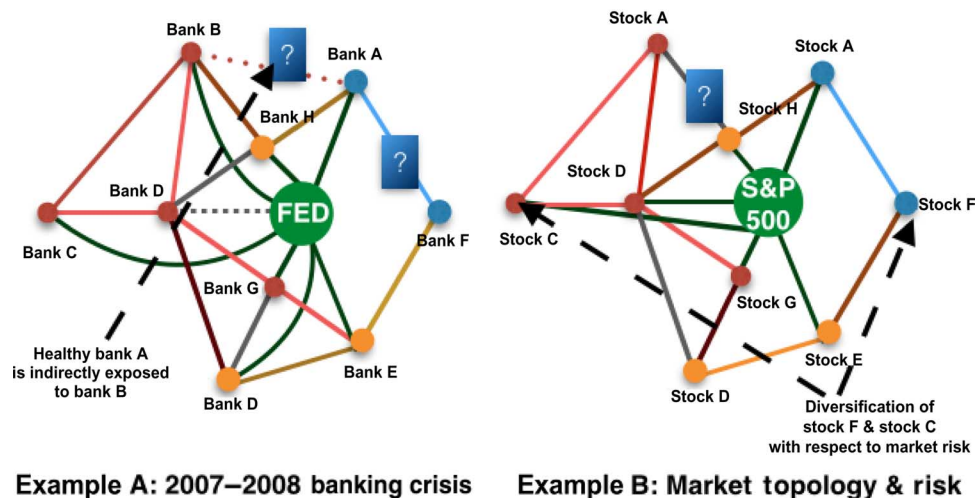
Bank B
?
Bank A
Bank H
?
Bank D
FED
Bank F
Bank C
Bank G
Healthy bank A is indirectly exposed to bank B
Bank E
Bank D

Example A: 2007–2008 banking crisis

Stock A
Stock A
?
Stock H
Stock D
S&P 500
Stock F
Stock C
Stock G
Stock E
Stock D
Diversification of stock F & stock C with respect to market risk

Example B: Market topology & risk